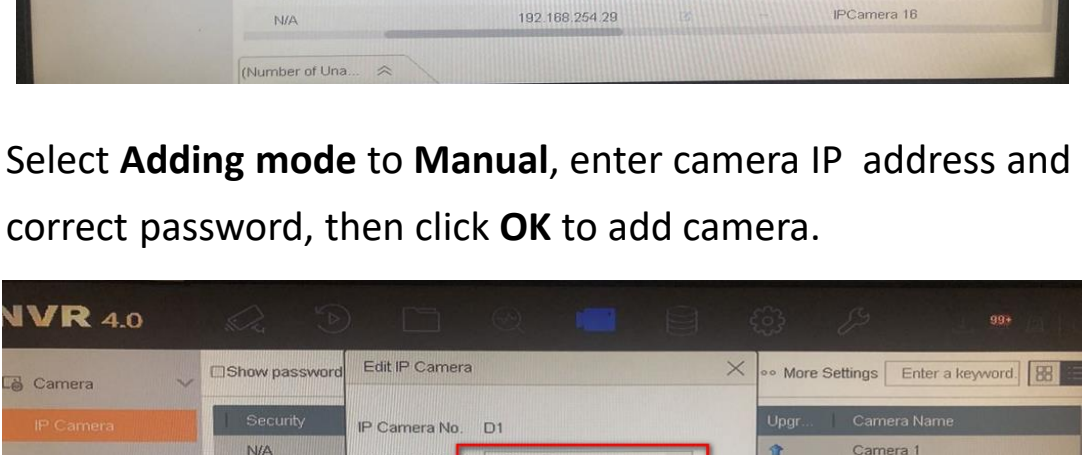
N/A 192.168.254.29 IPCamera 16

(Number of Una...

Select **Adding mode** to **Manual**, enter camera IP address and correct password, then click **OK** to add camera.

NVR 4.0

99+

Camera

IP Camera

Show password

Security

N/A

Edit IP Camera

IP Camera No. D1

More Settings

Enter a keyword

Upgr...

Camera Name

Camera 1